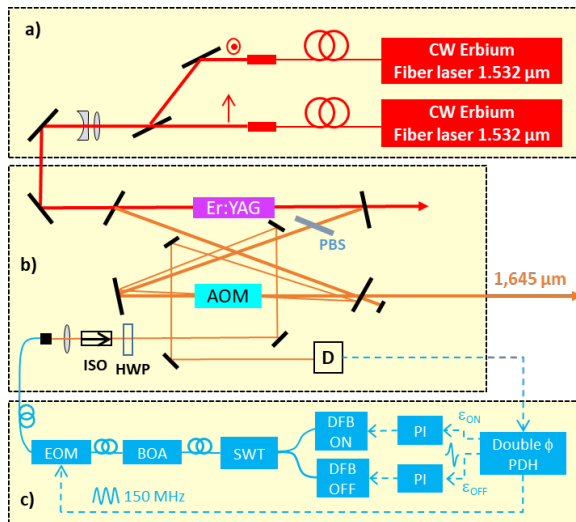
a)

CW Erbium Fiber laser 1.532 µm

CW Erbium Fiber laser 1.532 µm

Er:YAG

PBS

b)

AOM

1,645 µm

ISO

HWP

D

EOM

BOA

SWT

DFB ON

DFB OFF

PI

PI

$\varepsilon_{ON}$

$\varepsilon_{OFF}$

Double $\phi$ PDH

150 MHz

c)